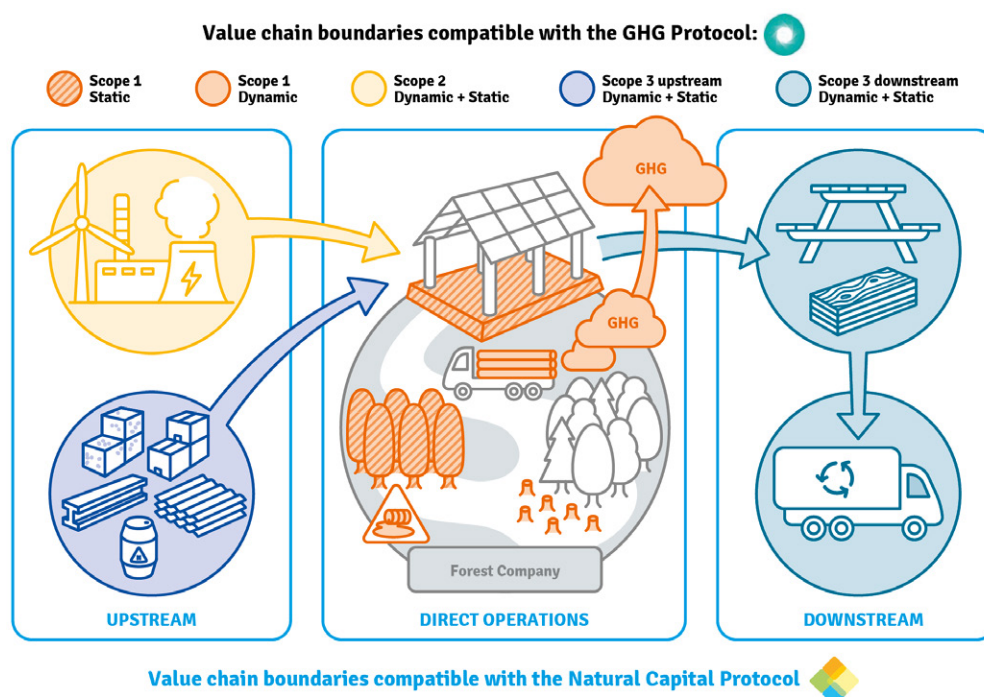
Value chain boundaries compatible with the GHG Protocol:

Scope 1
Static

Scope 1
Dynamic

Scope 2
Dynamic + Static

Scope 3 upstream
Dynamic + Static

Scope 3 downstream
Dynamic + Static

GHG

GHG

Forest Company

UPSTREAM

DIRECT OPERATIONS

DOWNSTREAM

Value chain boundaries compatible with the Natural Capital Protocol